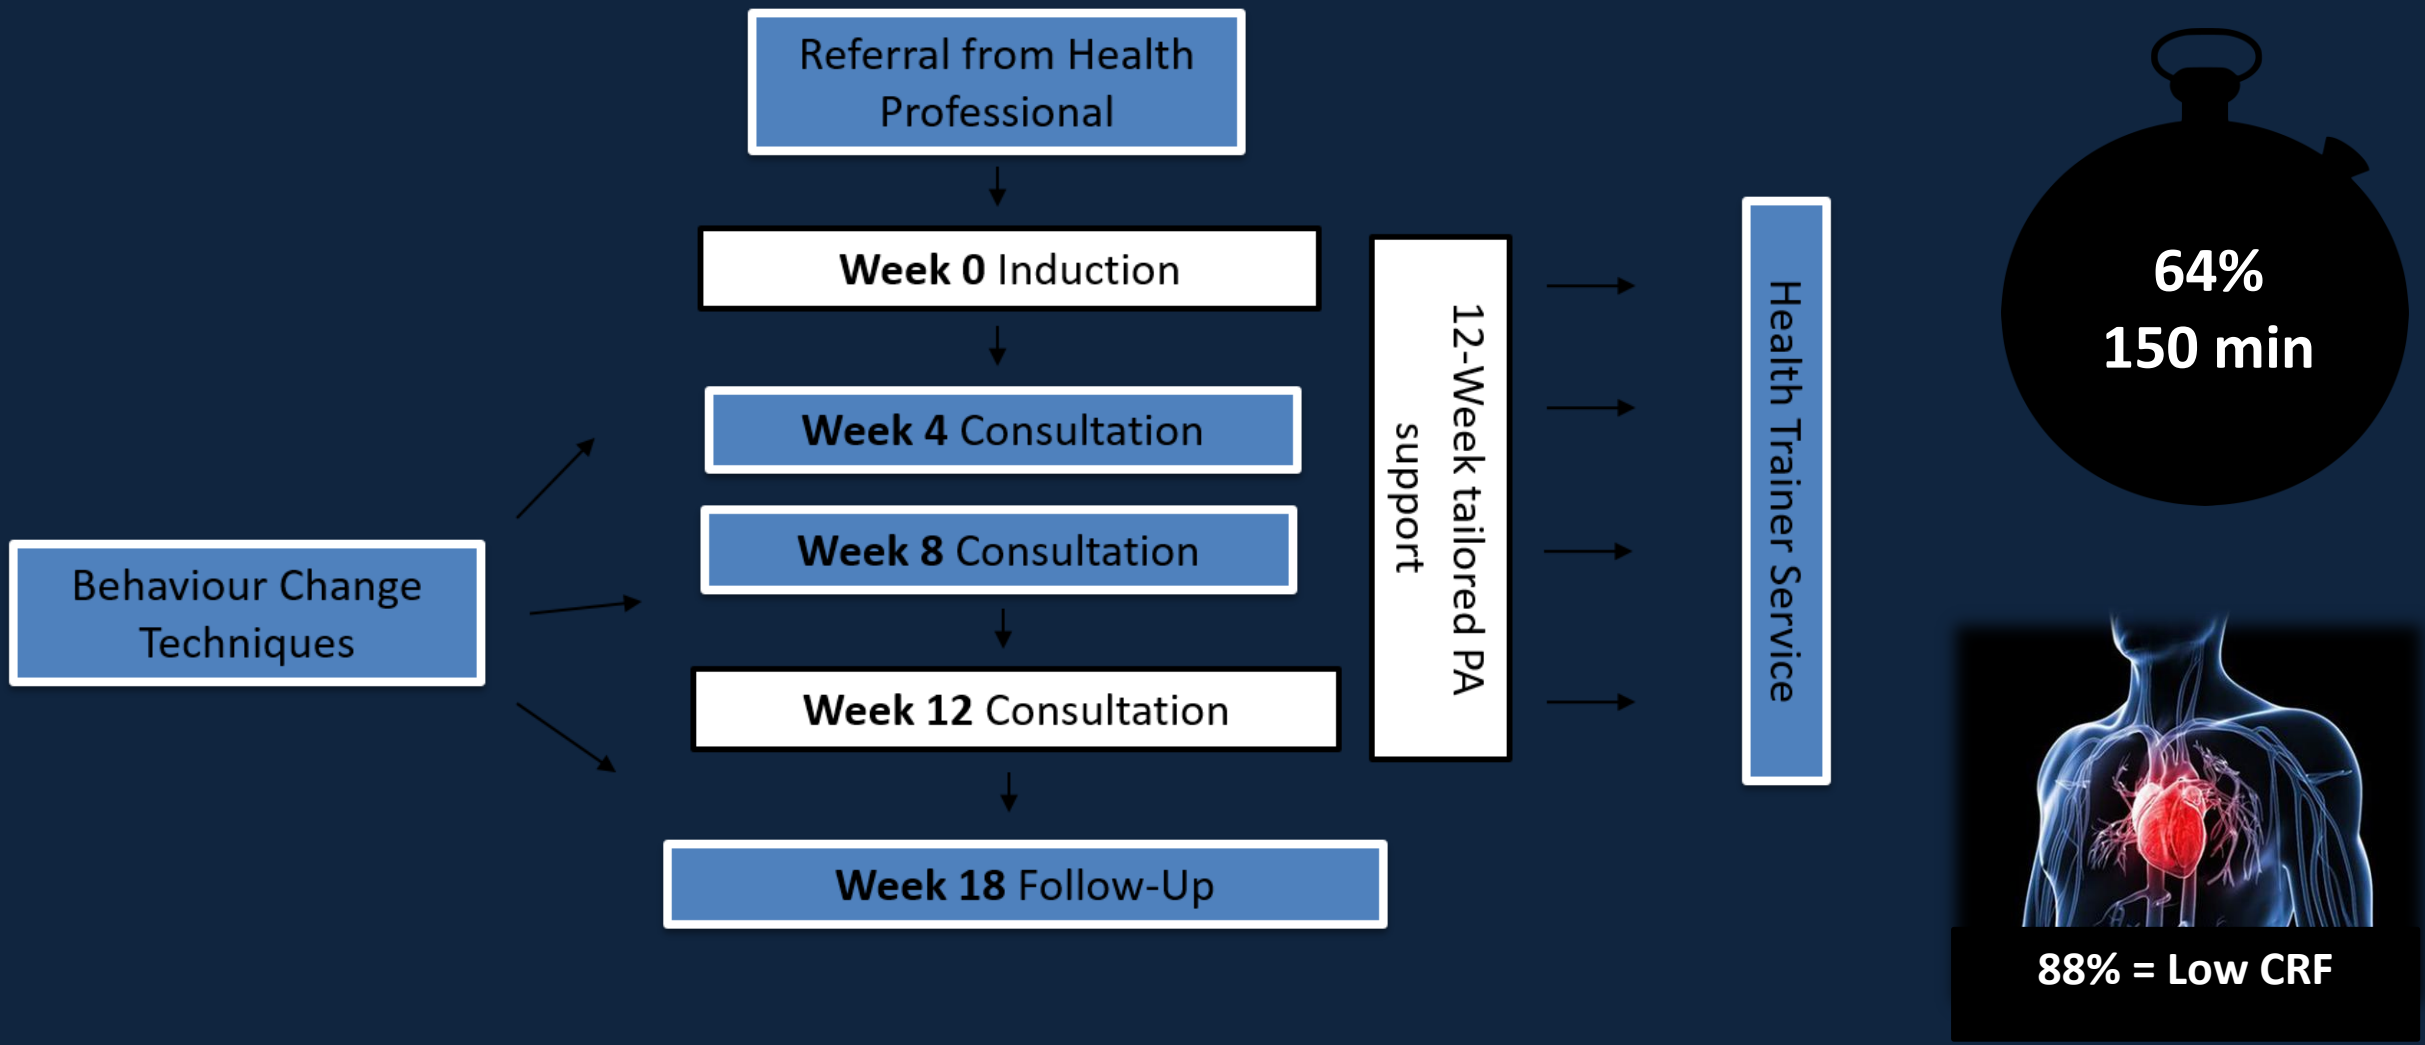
Referral from Health Professional

Week 0 Induction

Week 4 Consultation

Week 8 Consultation

Week 12 Consultation

Week 18 Follow-Up

Behaviour Change Techniques

12-Week tailored PA support

Health Trainer Service

64%
150 min

88% = Low CRF